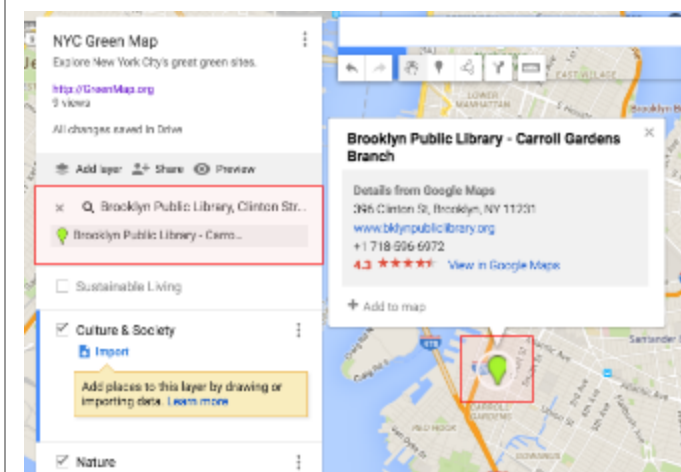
NYC Green Map
Explore New York City's great green sites.
http://GreenMap.org
9 views
All changes saved in Drive

Add layer   Share   Preview

× Brooklyn Public Library, Clinton Str...
Brooklyn Public Library - Carro...

Sustainable Living

Culture & Society
Import
Add places to this layer by drawing or importing data. Learn more

Nature

EAST VILLAGE
Brooklyn

Brooklyn Public Library - Carroll Gardens Branch
Details from Google Maps
396 Clinton St, Brooklyn, NY 11231
www.bklynpubliclibrary.org
+1 718-596-6972
4.3 ★★★★★ View in Google Maps
+ Add to map

CARROLL GARDENS
Sarsender